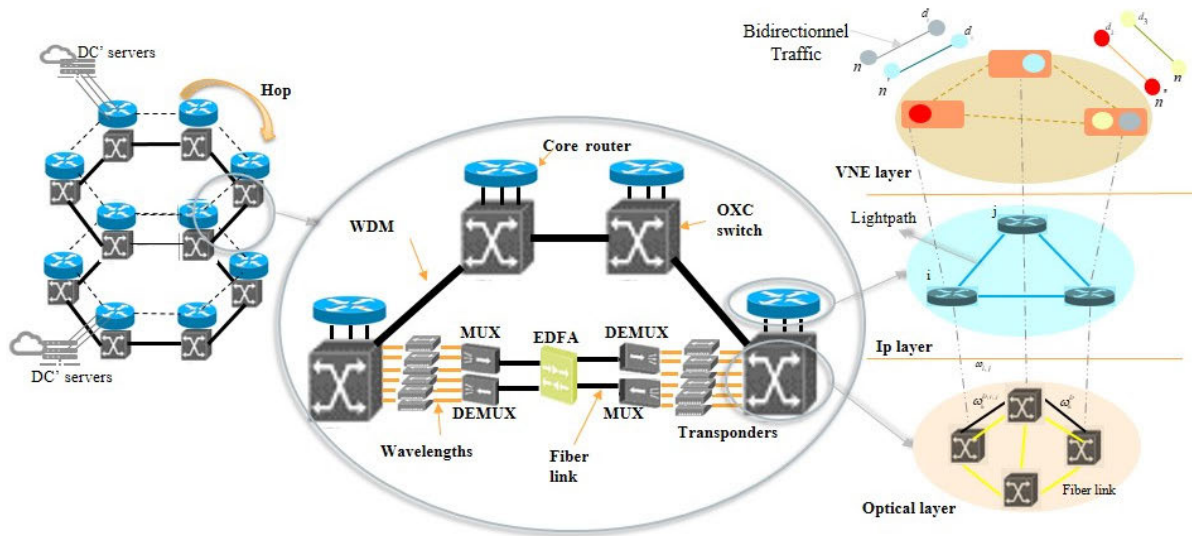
DC' servers

Hop

DC' servers

Core router

WDM

OXC switch

MUX

EDFA

DEMUX

DEMUX

MUX

Wavelengths

Fiber link

Transponders

Bidirectionnel Traffic

$d$

$d$

$n$

$n$

$d_i$

$d_3$

$n$

$n$

VNE layer

Lightpath

j

i

Ip layer

$\omega_{i,j}$

$\omega$

$\omega$

Fiber link

Optical layer